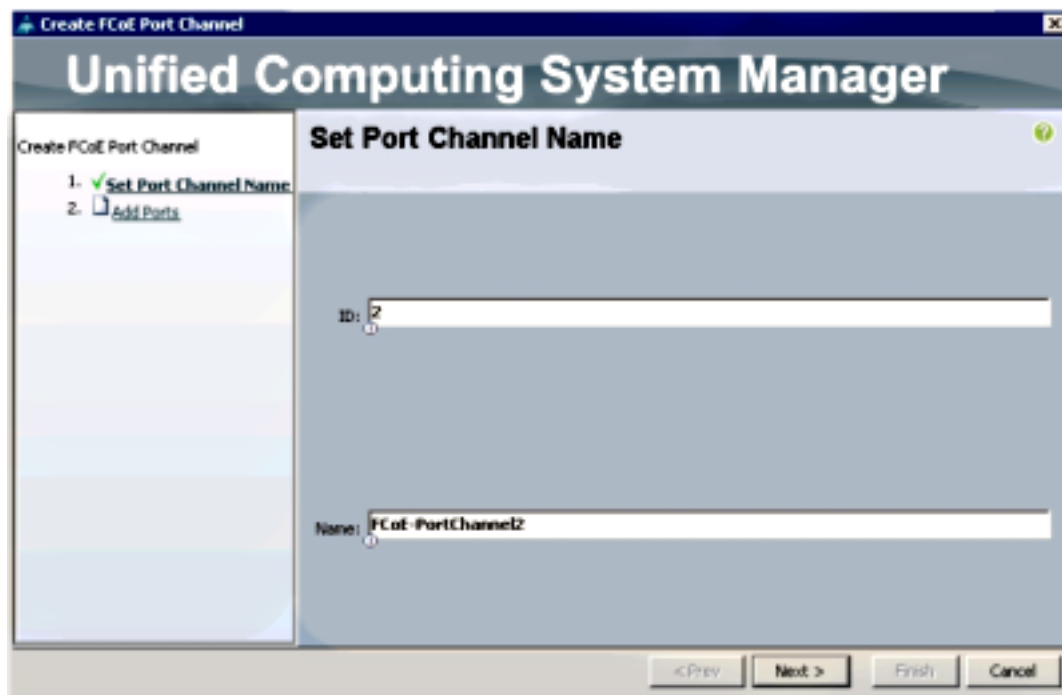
Create FCoE Port Channel

Unified Computing System Manager

Create FCoE Port Channel

1. Set Port Channel Name
2. Add Ports

Set Port Channel Name

ID: 2

Name: FCoE-PortChannel2

<Prev | Next > | Finish | Cancel